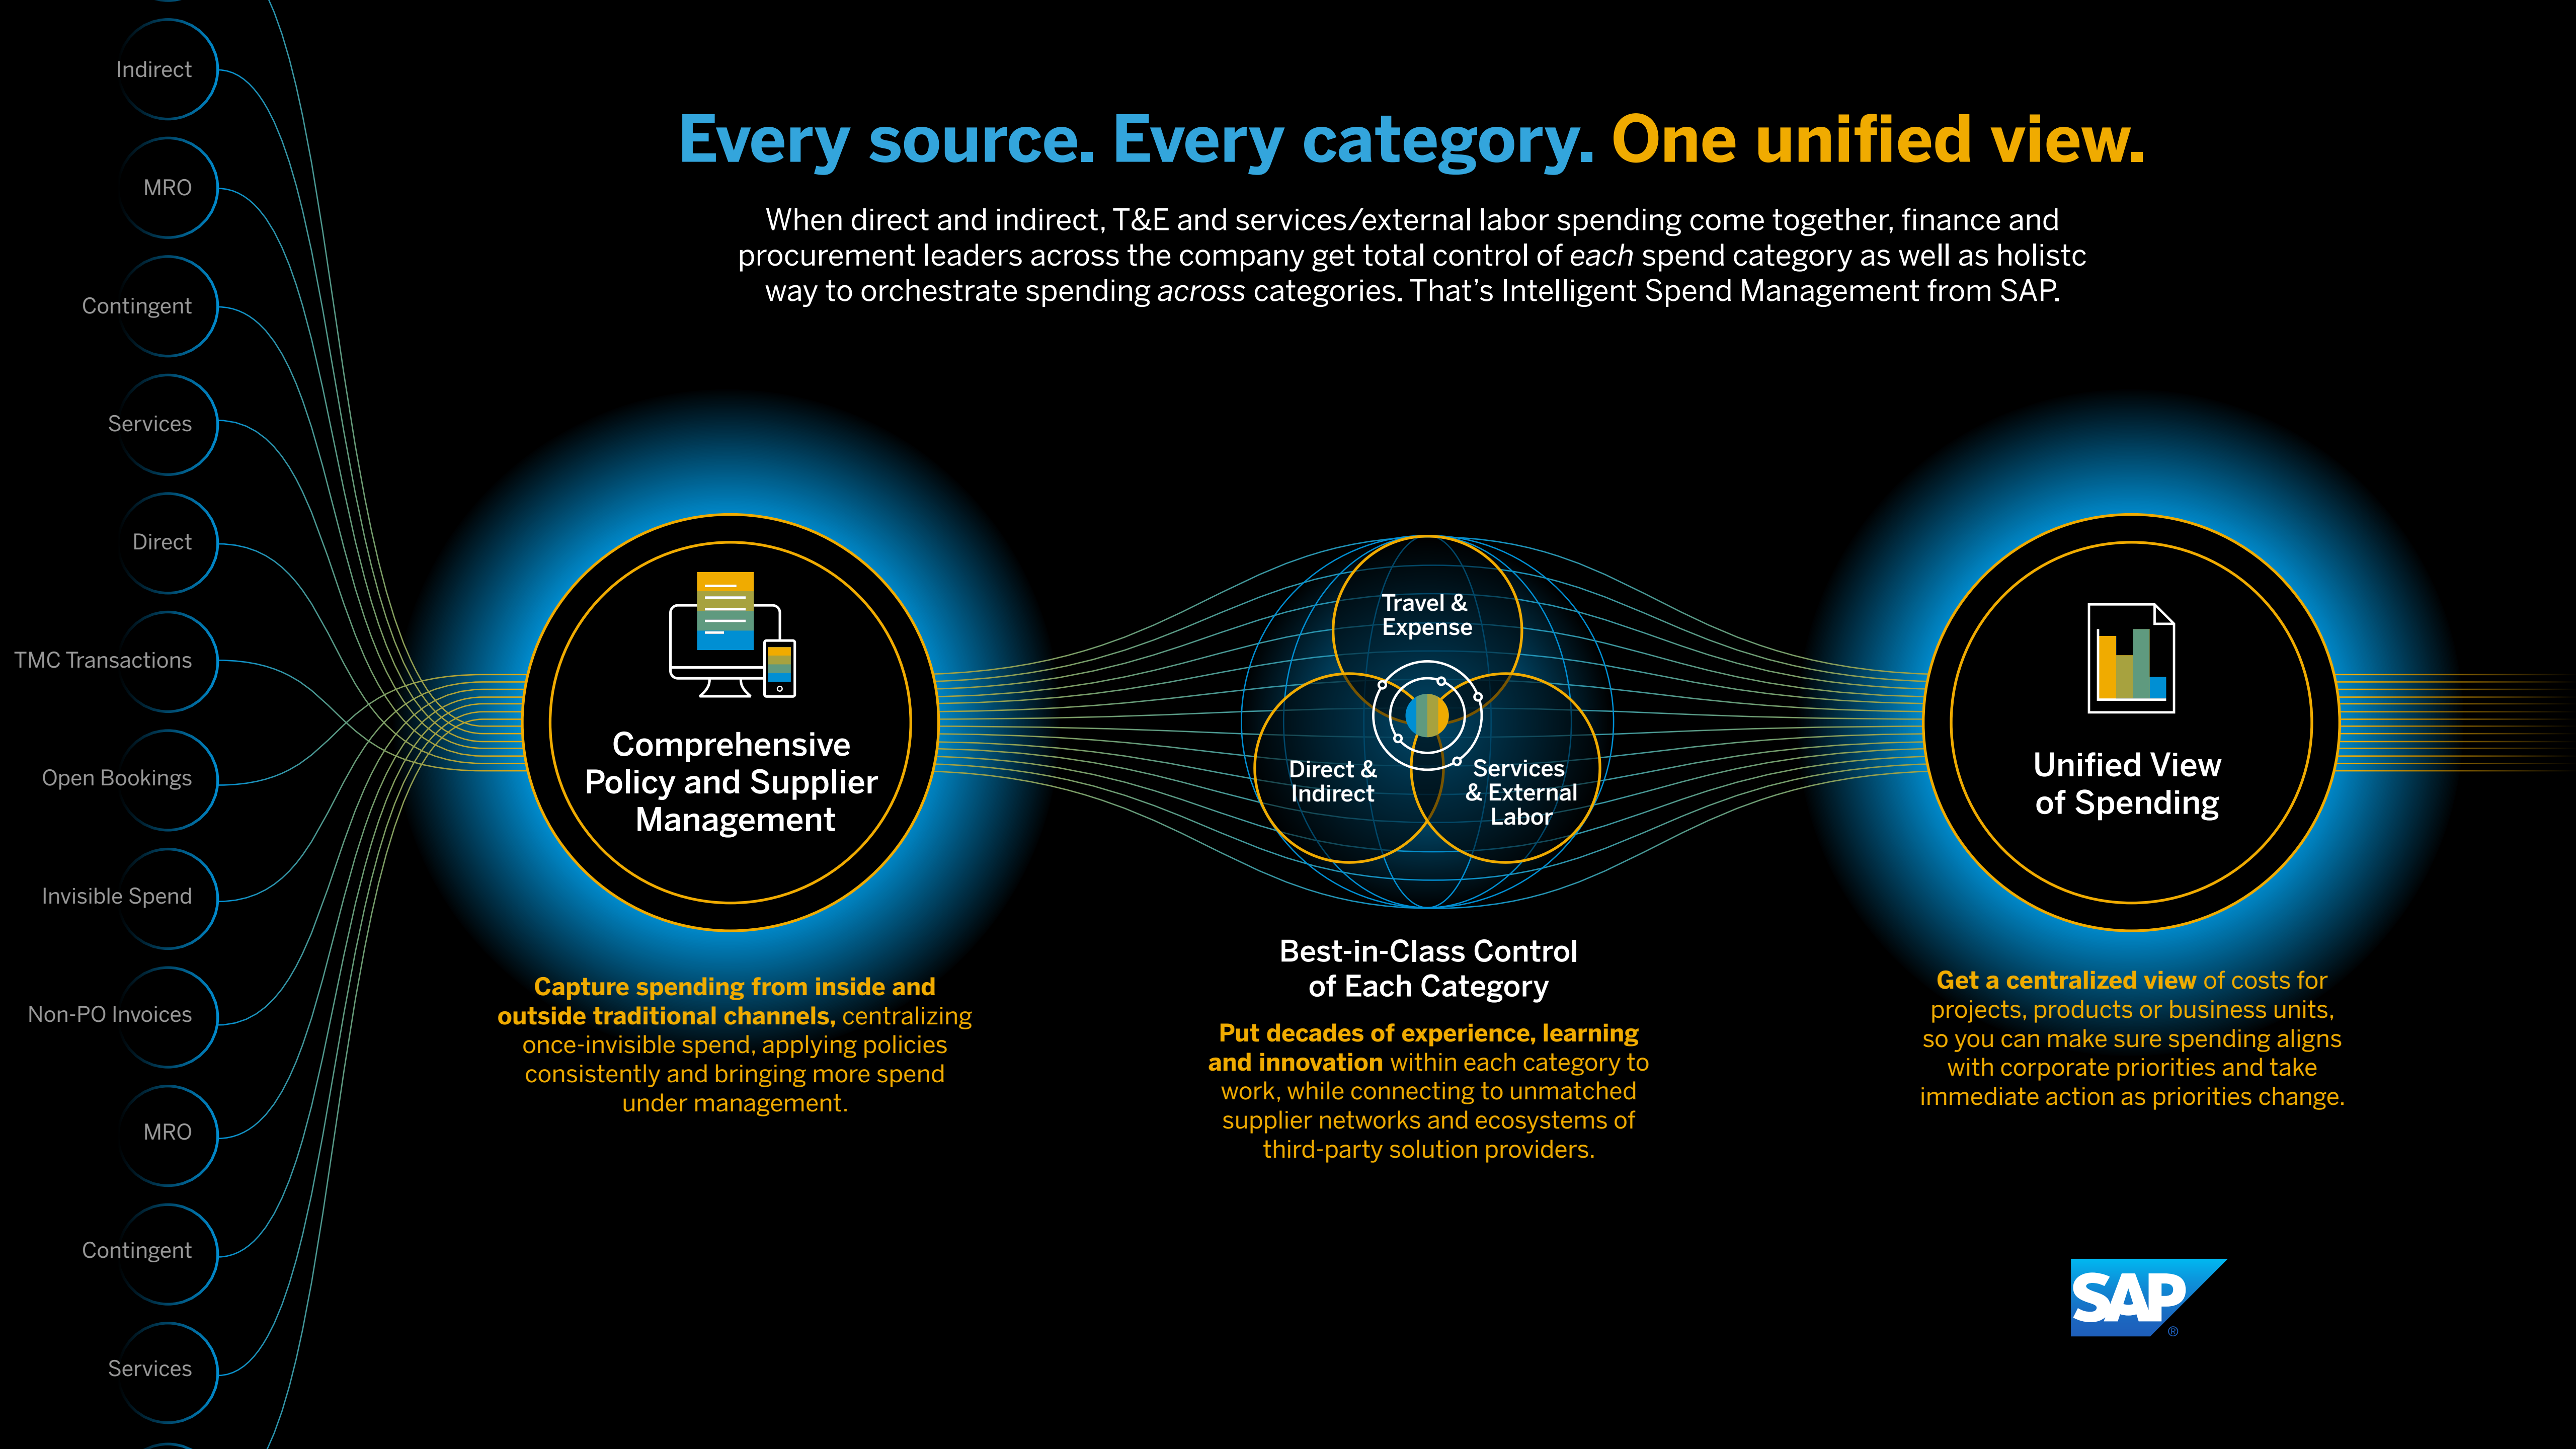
Indirect

MRO

Contingent

Services

Direct

TMC Transactions

Open Bookings

Invisible Spend

Non-PO Invoices

MRO

Contingent

Services

Every source. Every category. One unified view.

When direct and indirect, T&E and services/external labor spending come together, finance and procurement leaders across the company get total control of *each* spend category as well as holistc way to orchestrate spending *across* categories. That's Intelligent Spend Management from SAP.

Comprehensive Policy and Supplier Management

Capture spending from inside and outside traditional channels, centralizing once-invisible spend, applying policies consistently and bringing more spend under management.

Travel & Expense

Direct & Indirect

Services & External Labor

Best-in-Class Control of Each Category

Put decades of experience, learning and innovation within each category to work, while connecting to unmatched supplier networks and ecosystems of third-party solution providers.

Unified View of Spending

Get a centralized view of costs for projects, products or business units, so you can make sure spending aligns with corporate priorities and take immediate action as priorities change.

SAP